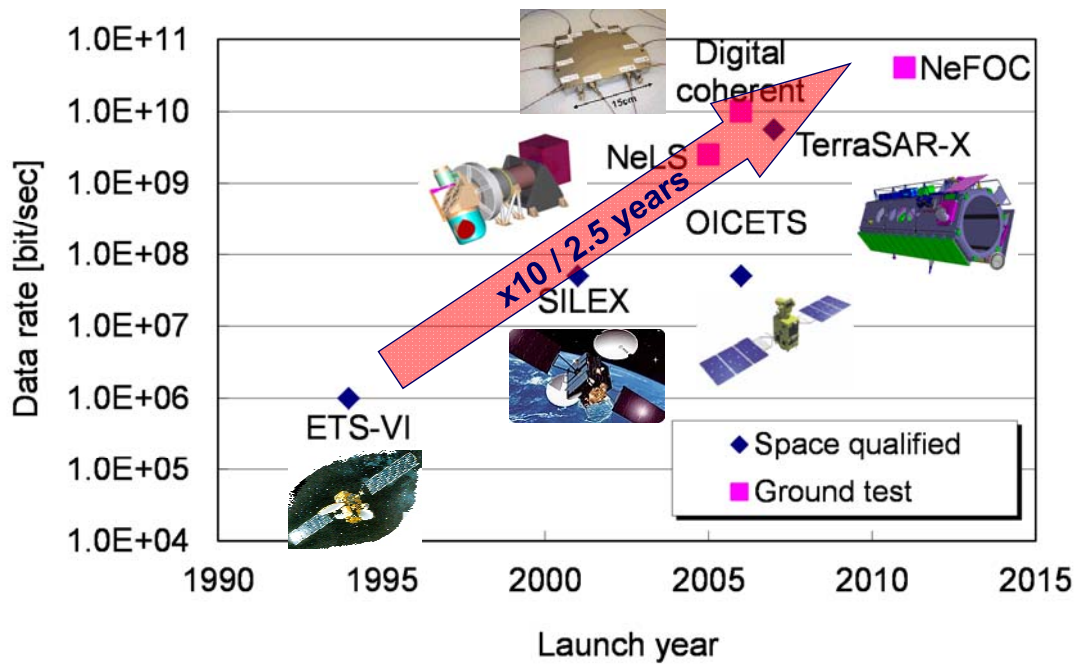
1.0E+11
1.0E+10
1.0E+09
1.0E+08
1.0E+07
1.0E+06
1.0E+05
1.0E+04

Data rate [bit/sec]

15cm

Digital coherent

NeFOC

NeLS

TerraSAR-X

x10 / 2.5 years

OICETS

SILEX

ETS-VI

◆ Space qualified
■ Ground test

1990 1995 2000 2005 2010 2015

Launch year